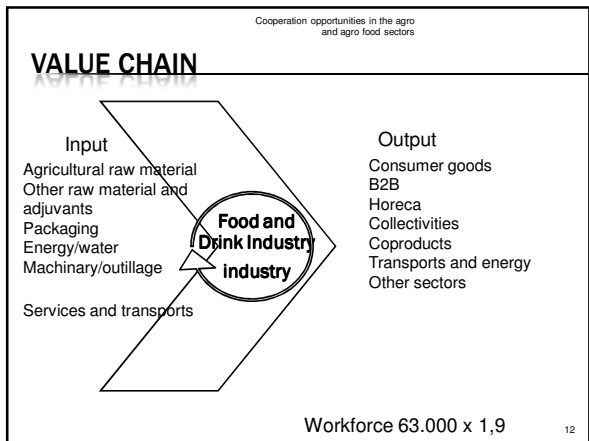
Cooperation opportunities in the agro and agro food sectors

VALUE CHAIN

Input
Agricultural raw material
Other raw material and adjuvants
Packaging
Energy/water
Machinary/outillage

Services and transports

Food and Drink Industry
Industry

Output
Consumer goods
B2B
Horeca
Collectivities
Coproducts
Transports and energy
Other sectors

Workforce 63.000 x 1,9

12